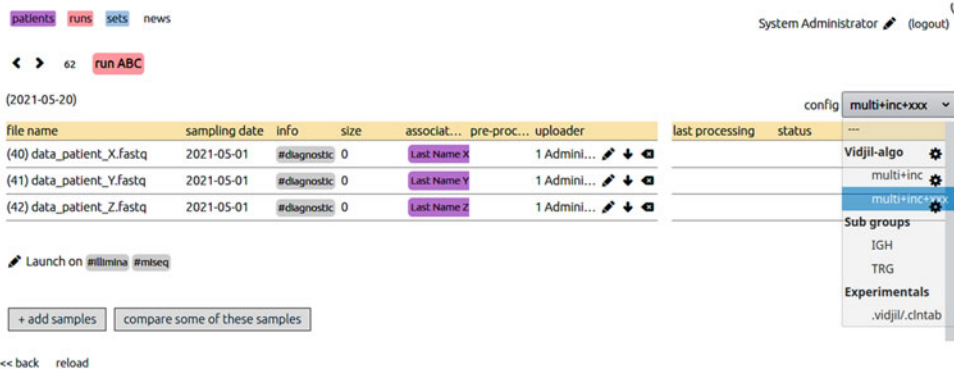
patients runs sets news

System Administrator (logout)

62 run ABC

(2021-05-20)

config multi+inc+xxx

| file name | sampling date | info | size | associat... | pre-proc... | uploader | last processing | status |
|---|---|---|---|---|---|---|---|---|
| (40) data_patient_X.fastq | 2021-05-01 | #diagnostic | 0 | Last Name X | | 1 Admini... | | |
| (41) data_patient_Y.fastq | 2021-05-01 | #diagnostic | 0 | Last Name Y | | 1 Admini... | | |
| (42) data_patient_Z.fastq | 2021-05-01 | #diagnostic | 0 | Last Name Z | | 1 Admini... | | |

---
Vidjil-algo
multi+inc
multi+inc+xxx
Sub groups
IGH
TRG
Experimentals
.vidjil/.clntab

Launch on #illimina #miseq

+ add samples compare some of these samples

<< back reload